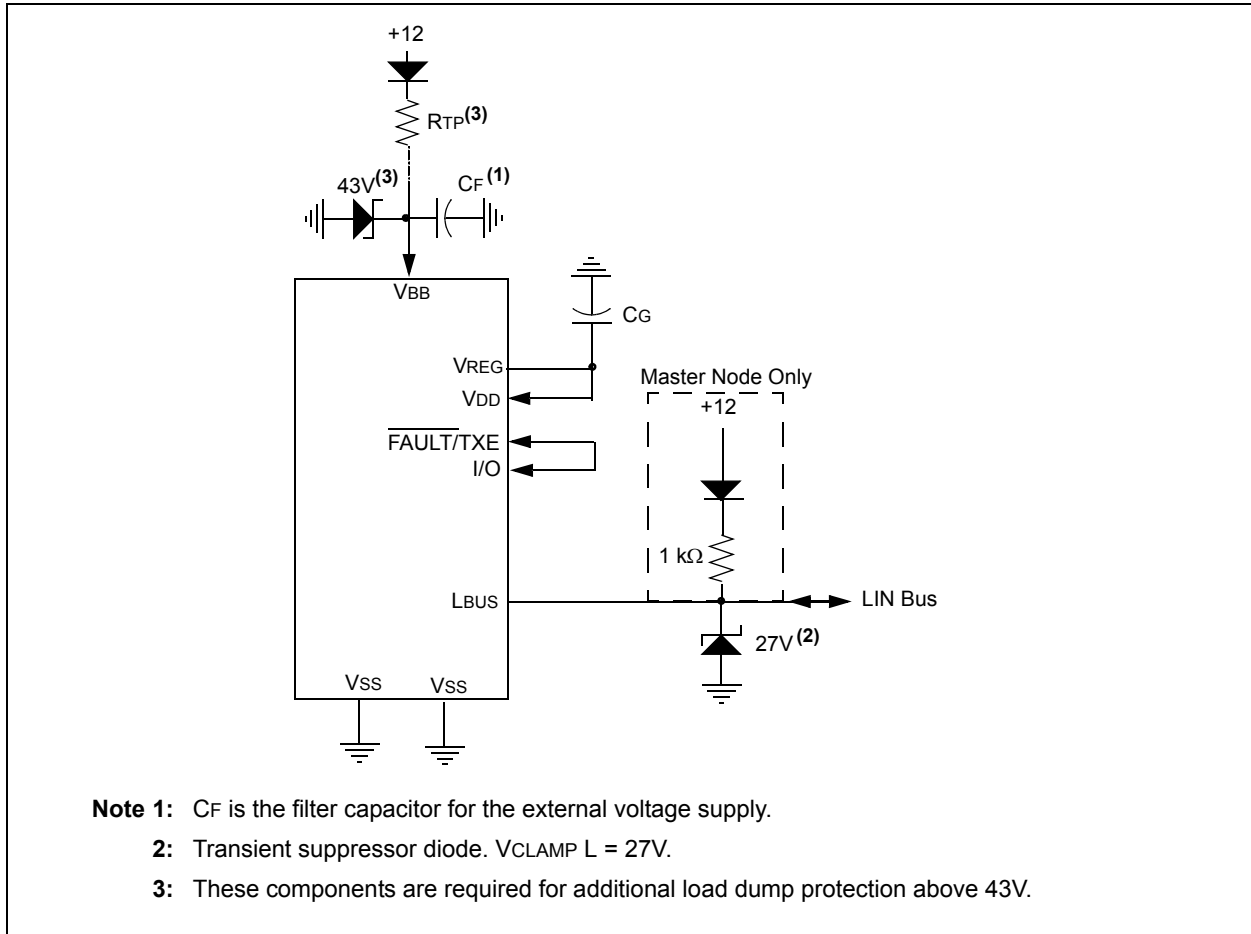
+12

RTP$^{(3)}$

43V$^{(3)}$

CF$^{(1)}$

VBB

CG

VREG

VDD

Master Node Only

+12

$\overline{\text{FAULT}}$/TXE

I/O

1 kΩ

LBUS

LIN Bus

27V$^{(2)}$

VSS

VSS

**Note 1:** CF is the filter capacitor for the external voltage supply.

**2:** Transient suppressor diode. VCLAMP L = 27V.

**3:** These components are required for additional load dump protection above 43V.